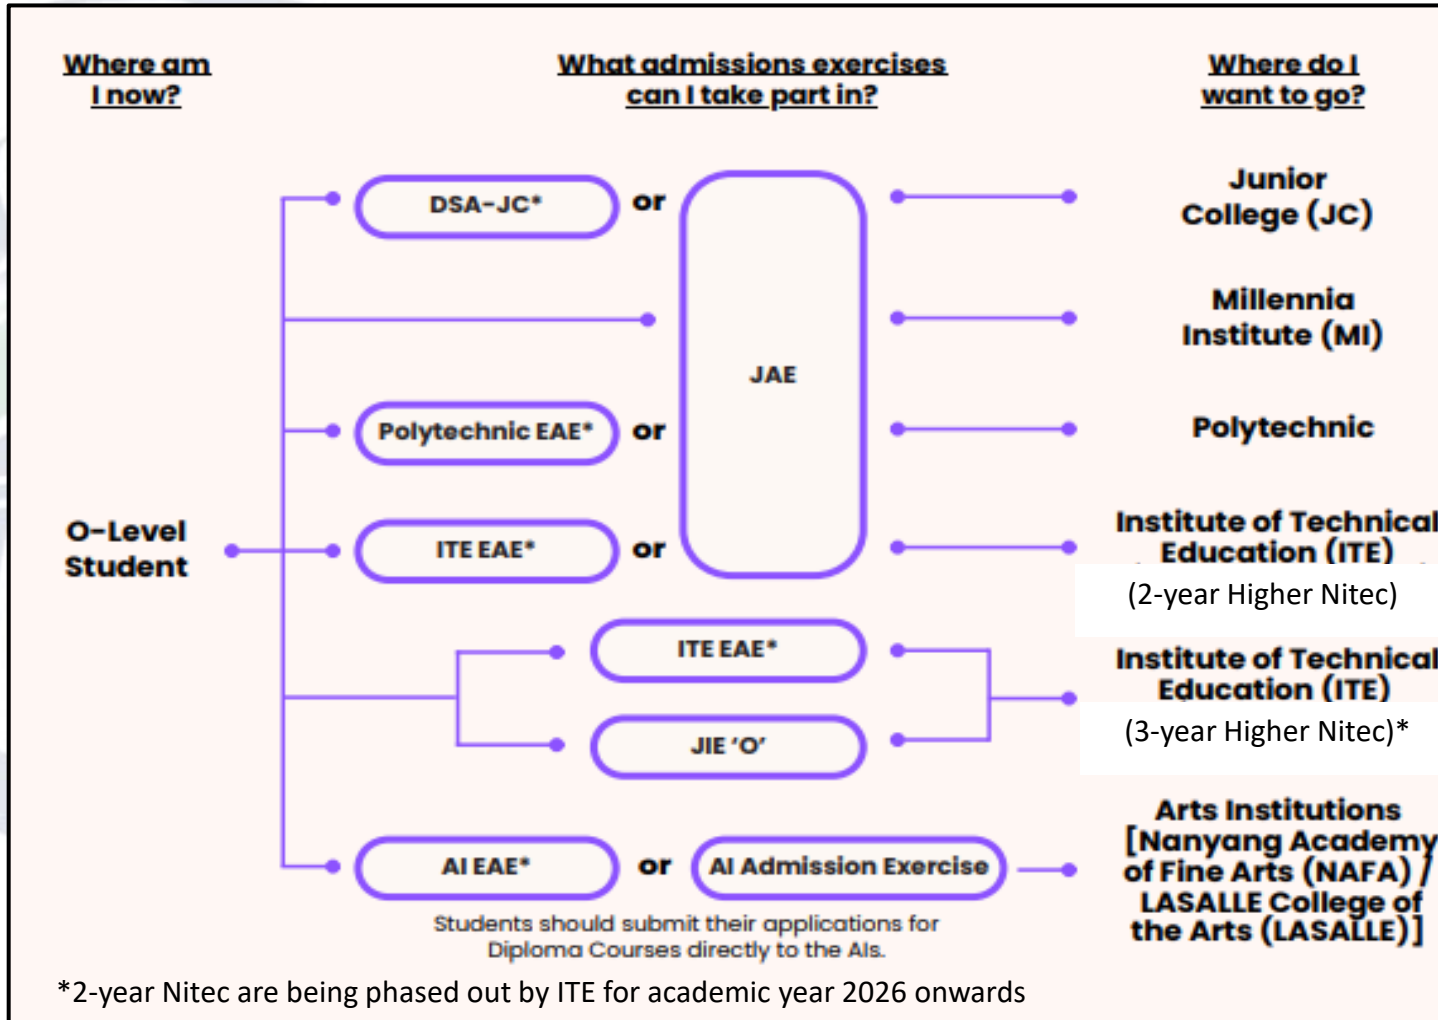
Where am I now?

What admissions exercises can I take part in?

Where do I want to go?

O-Level Student

DSA-JC*

or

Polytechnic EAE*

or

ITE EAE*

or

JAE

ITE EAE*

JIE 'O'

AI EAE*

or

AI Admission Exercise

Students should submit their applications for Diploma Courses directly to the AIs.

Junior College (JC)

Millennia Institute (MI)

Polytechnic

Institute of Technical Education (ITE)

(2-year Higher Nitec)

Institute of Technical Education (ITE)

(3-year Higher Nitec)*

Arts Institutions [Nanyang Academy of Fine Arts (NAFA) / LASALLE College of the Arts (LASALLE)]

*2-year Nitec are being phased out by ITE for academic year 2026 onwards